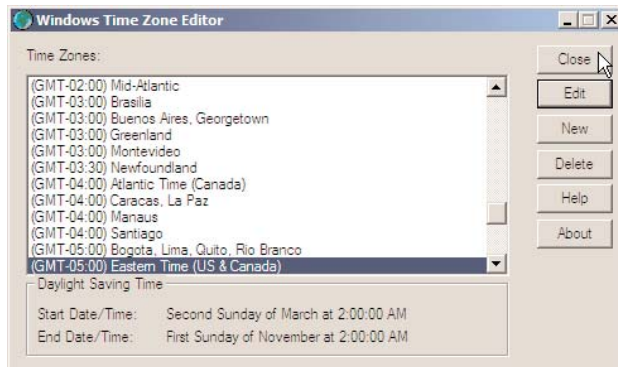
Windows Time Zone Editor

Time Zones:

(GMT-02:00) Mid-Atlantic
(GMT-03:00) Brasilia
(GMT-03:00) Buenos Aires, Georgetown
(GMT-03:00) Greenland
(GMT-03:00) Montevideo
(GMT-03:30) Newfoundland
(GMT-04:00) Atlantic Time (Canada)
(GMT-04:00) Caracas, La Paz
(GMT-04:00) Manaus
(GMT-04:00) Santiago
(GMT-05:00) Bogota, Lima, Quito, Rio Branco
(GMT-05:00) Eastern Time (US & Canada)

Daylight Saving Time

Start Date/Time: Second Sunday of March at 2:00:00 AM

End Date/Time: First Sunday of November at 2:00:00 AM

Close

Edit

New

Delete

Help

About